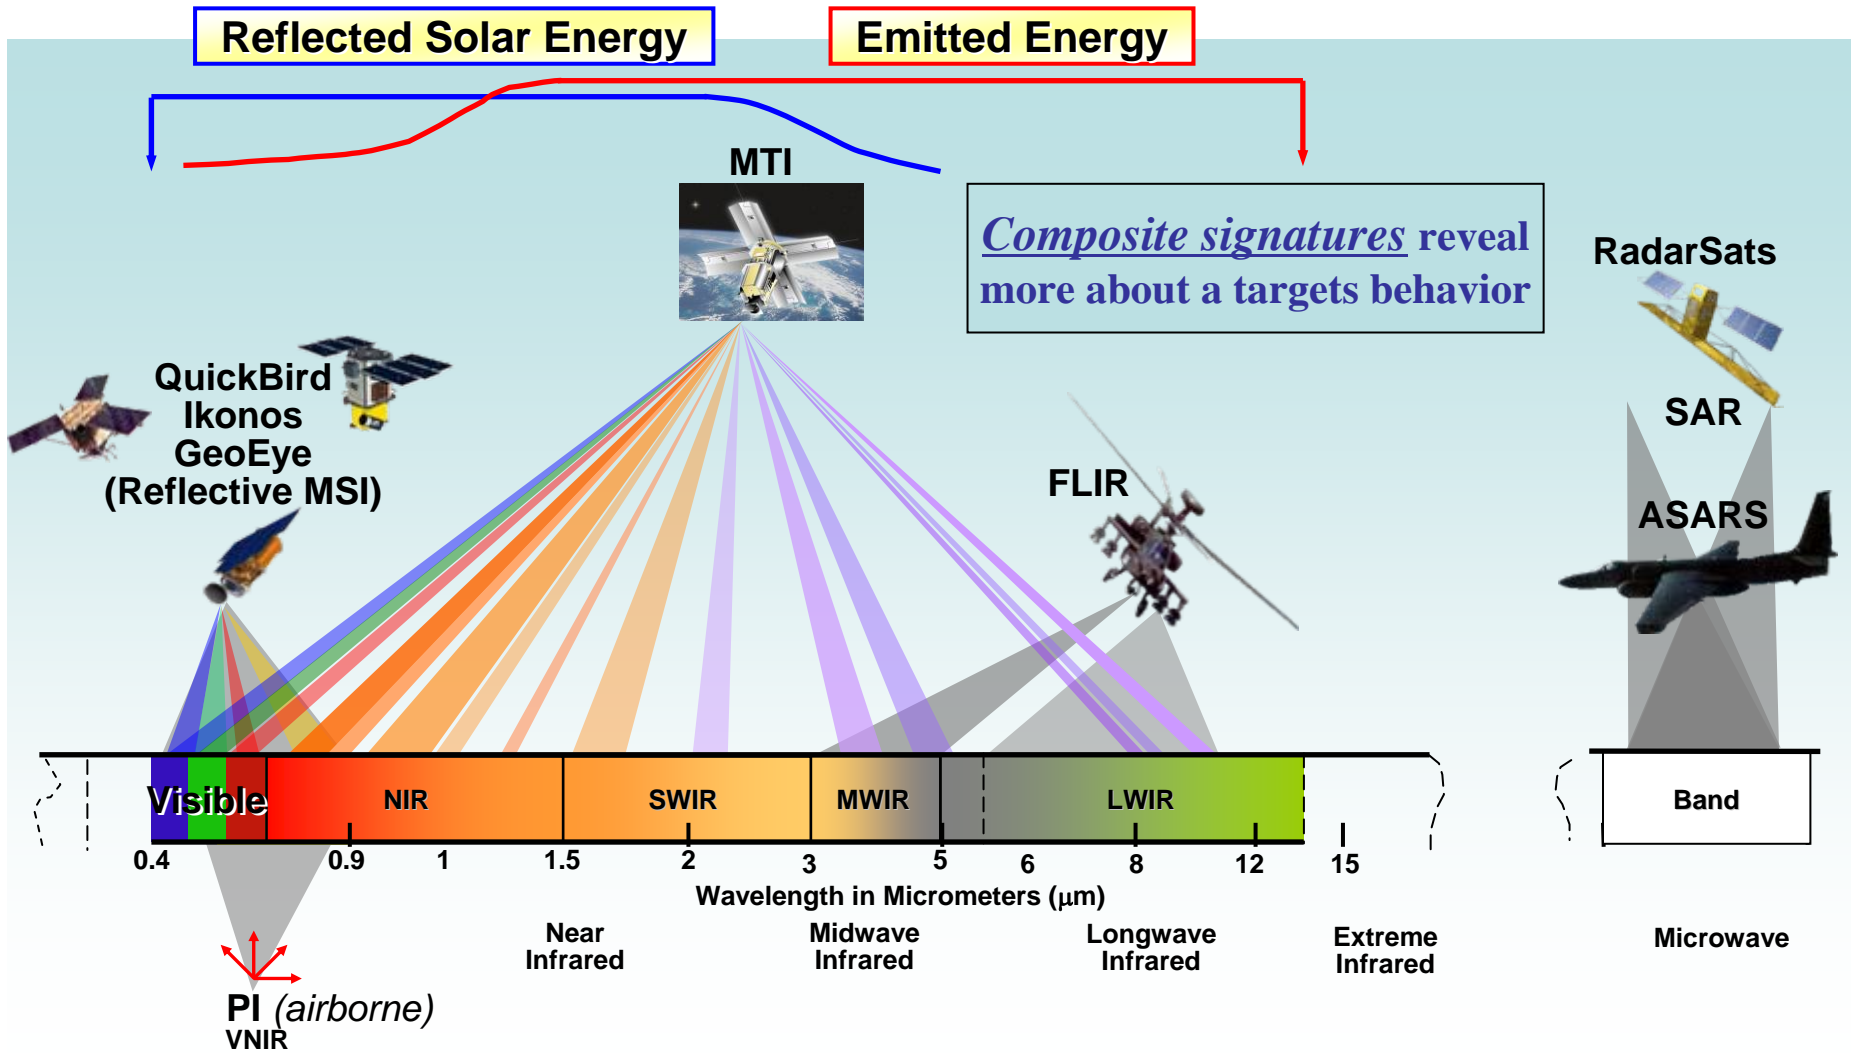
Reflected Solar Energy

Emitted Energy

MTI

Composite signatures reveal more about a targets behavior

RadarSats

QuickBird
Ikonos
GeoEye
(Reflective MSI)

SAR

FLIR

ASARS

Visible

NIR

SWIR

MWIR

LWIR

Band

0.4

0.9

1

1.5

2

3

5

6

8

12

15

Wavelength in Micrometers (μm)

Near Infrared

Midwave Infrared

Longwave Infrared

Extreme Infrared

Microwave

PI (airborne)
VNIR